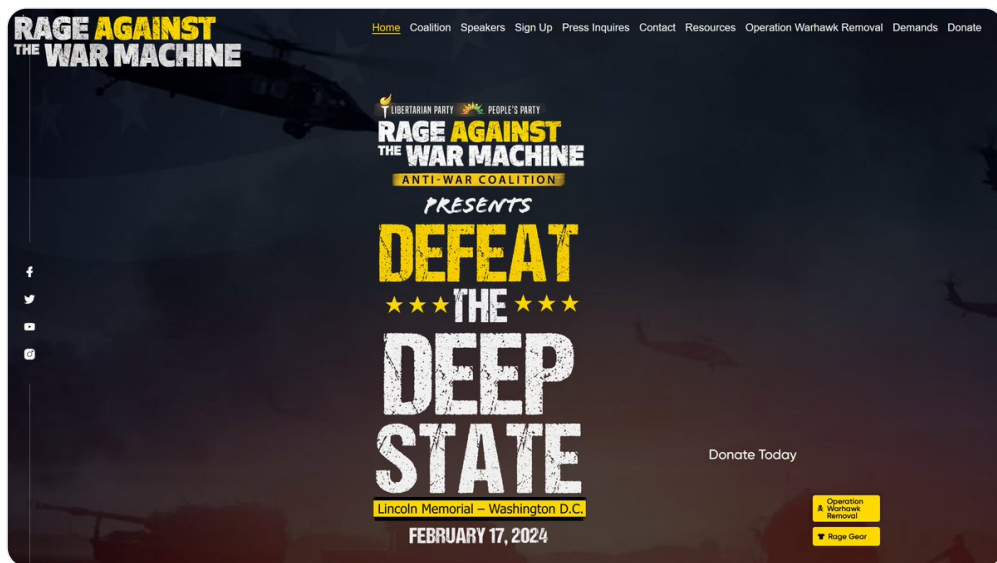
RAGE AGAINST THE WAR MACHINE

Home Coalition Speakers Sign Up Press Inquires Contact Resources Operation Warhawk Removal Demands Donate

LIBERTARIAN PARTY PEOPLE'S PARTY

RAGE AGAINST THE WAR MACHINE

ANTI-WAR COALITION

PRESENTS

DEFEAT ★★★ THE ★★★ DEEP STATE

Lincoln Memorial – Washington D.C.

FEBRUARY 17, 2024

Donate Today

Operation Warhawk Removal

Rage Gear